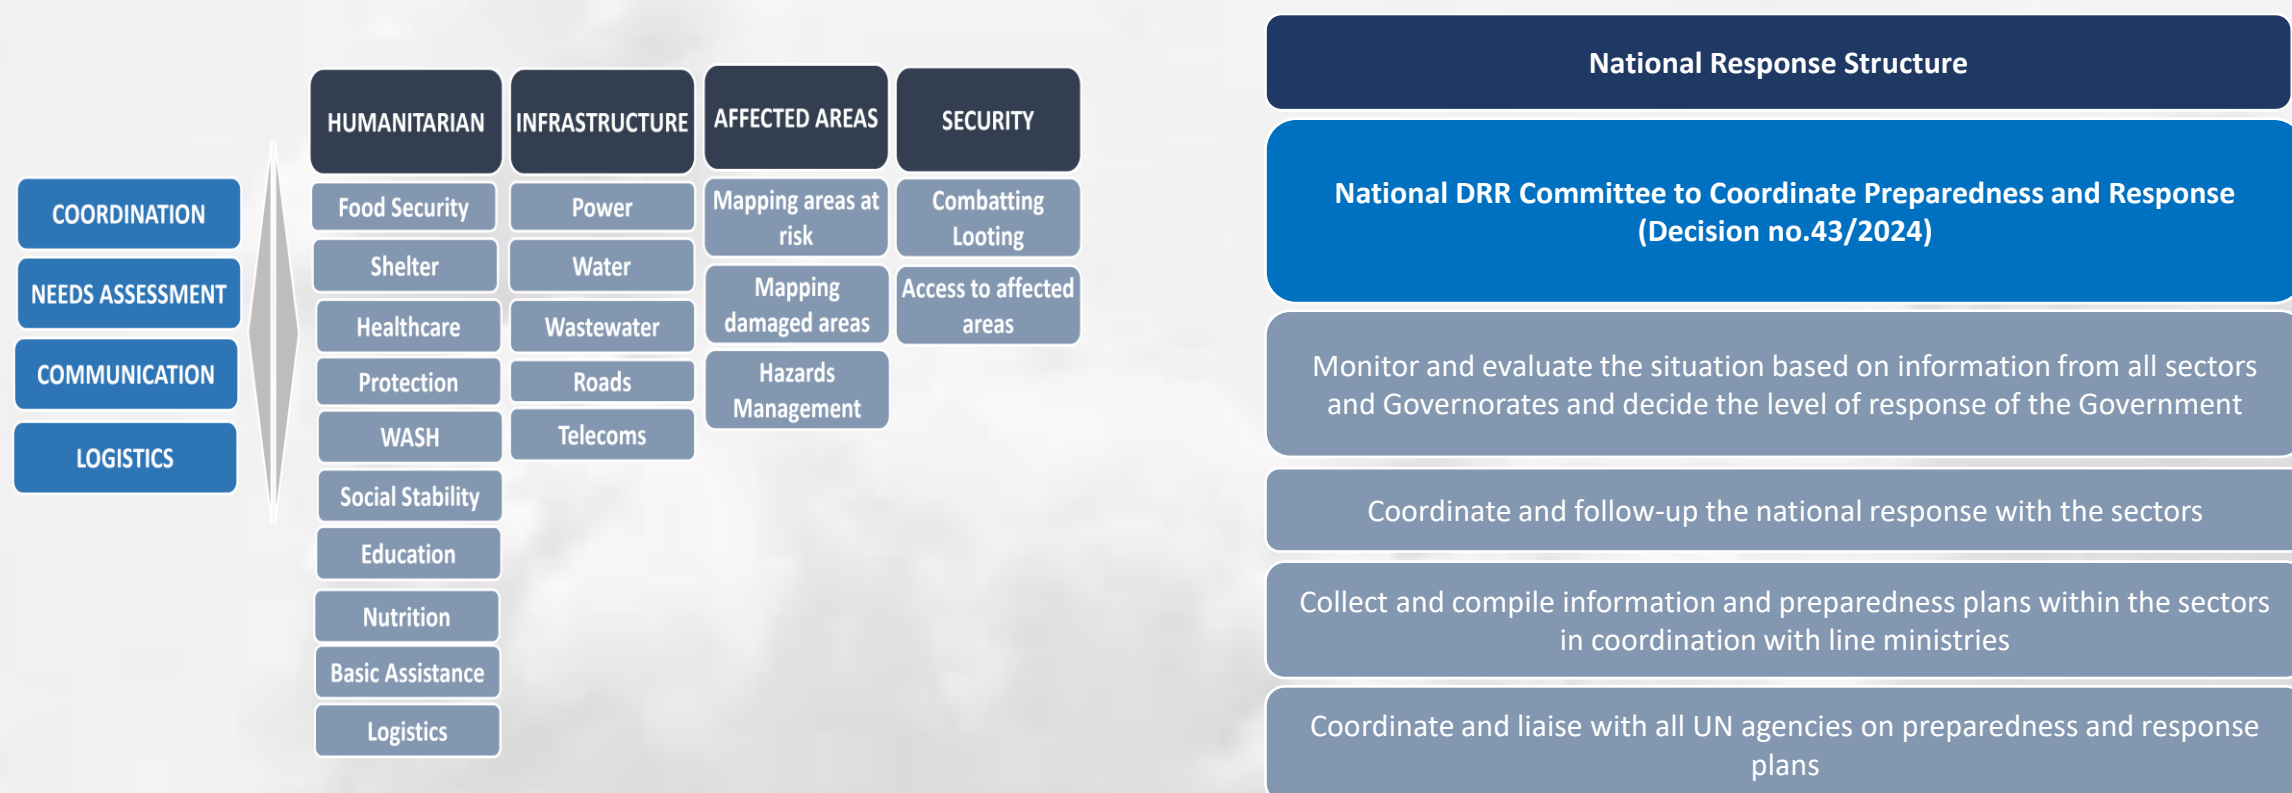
COORDINATION

NEEDS ASSESSMENT

COMMUNICATION

LOGISTICS

HUMANITARIAN

Food Security

Shelter

Healthcare

Protection

WASH

Social Stability

Education

Nutrition

Basic Assistance

Logistics

INFRASTRUCTURE

Power

Water

Wastewater

Roads

Telecoms

AFFECTED AREAS

Mapping areas at risk

Mapping damaged areas

Hazards Management

SECURITY

Combatting Looting

Access to affected areas

National Response Structure

National DRR Committee to Coordinate Preparedness and Response (Decision no.43/2024)

Monitor and evaluate the situation based on information from all sectors and Governorates and decide the level of response of the Government

Coordinate and follow-up the national response with the sectors

Collect and compile information and preparedness plans within the sectors in coordination with line ministries

Coordinate and liaise with all UN agencies on preparedness and response plans